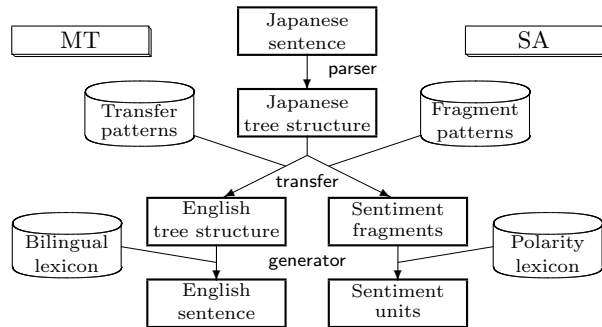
MT

Japanese sentence

SA

parser

Transfer patterns

Japanese tree structure

Fragment patterns

transfer

English tree structure

Sentiment fragments

Bilingual lexicon

generator

Polarity lexicon

English sentence

Sentiment units